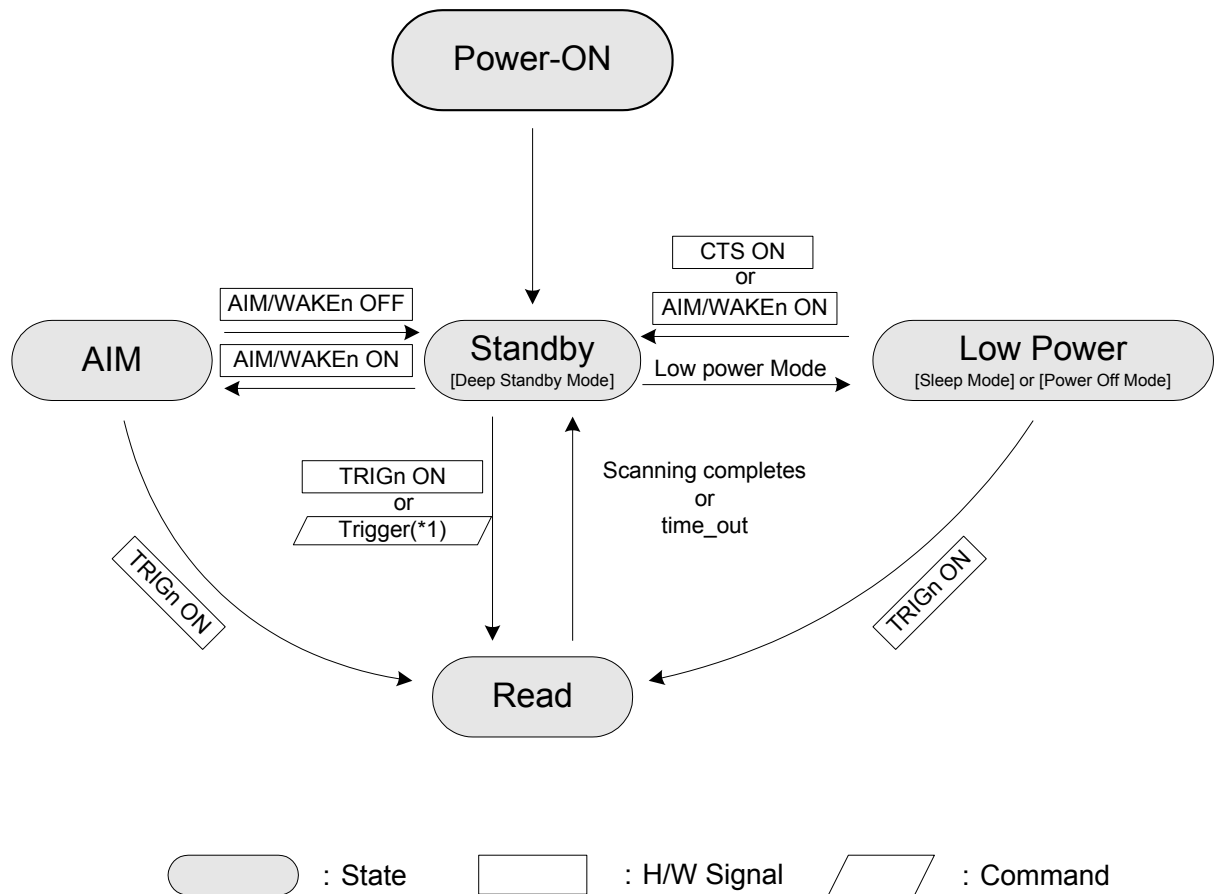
Power-ON

CTS ON
or
AIM/WAKEn ON

AIM/WAKEn OFF

AIM

AIM/WAKEn ON

Standby
[Deep Standby Mode]

Low power Mode

Low Power
[Sleep Mode] or [Power Off Mode]

TRIGn ON
or
Trigger(*1)

Scanning completes
or
time_out

TRIGn ON

TRIGn ON

Read

: State

: H/W Signal

: Command